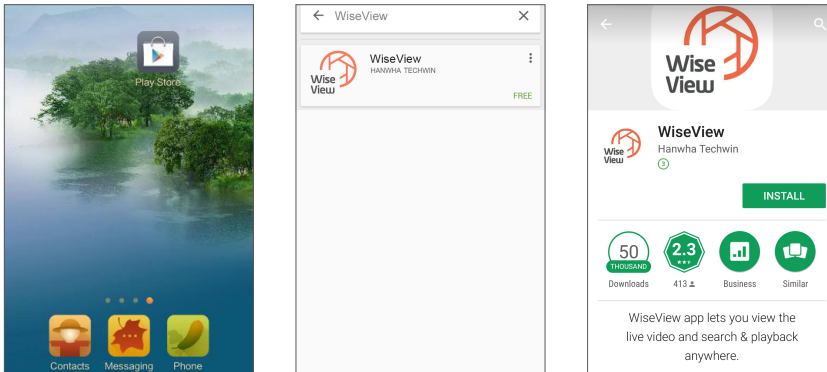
Play Store

Contacts Messaging Phone

WiseView

Wise View

WiseView
HANWHA TECHWIN
FREE

Wise View

Wise View

WiseView
Hanwha Techwin
3

INSTALL

50
THOUSAND
Downloads

2.3
413

Business

Similar

WiseView app lets you view the live video and search & playback anywhere.